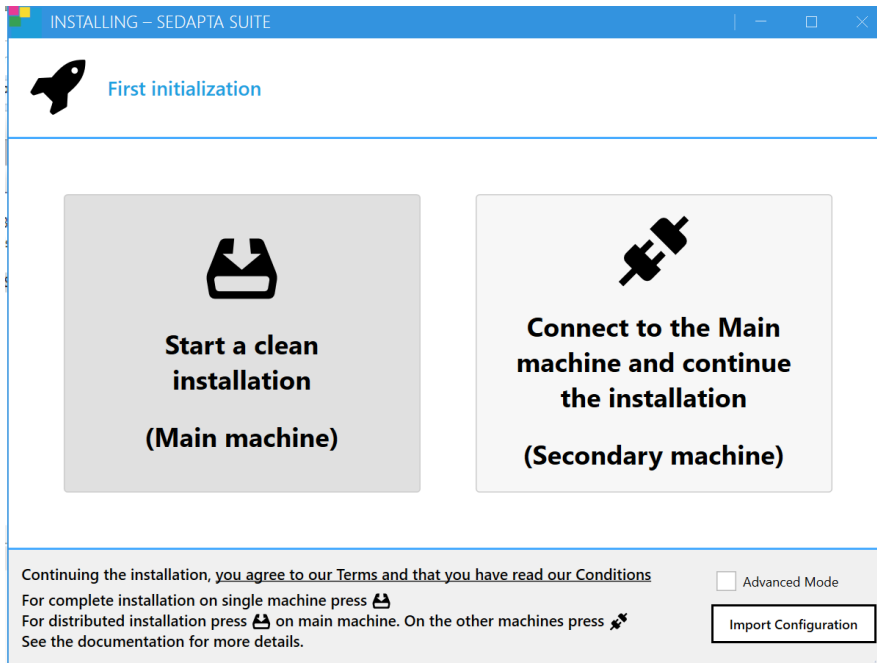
INSTALLING – SEDAPTA SUITE

First initialization

Start a clean installation

(Main machine)

Connect to the Main machine and continue the installation

(Secondary machine)

Continuing the installation, you agree to our Terms and that you have read our Conditions
For complete installation on single machine press
For distributed installation press on main machine. On the other machines press
See the documentation for more details.

Advanced Mode

Import Configuration